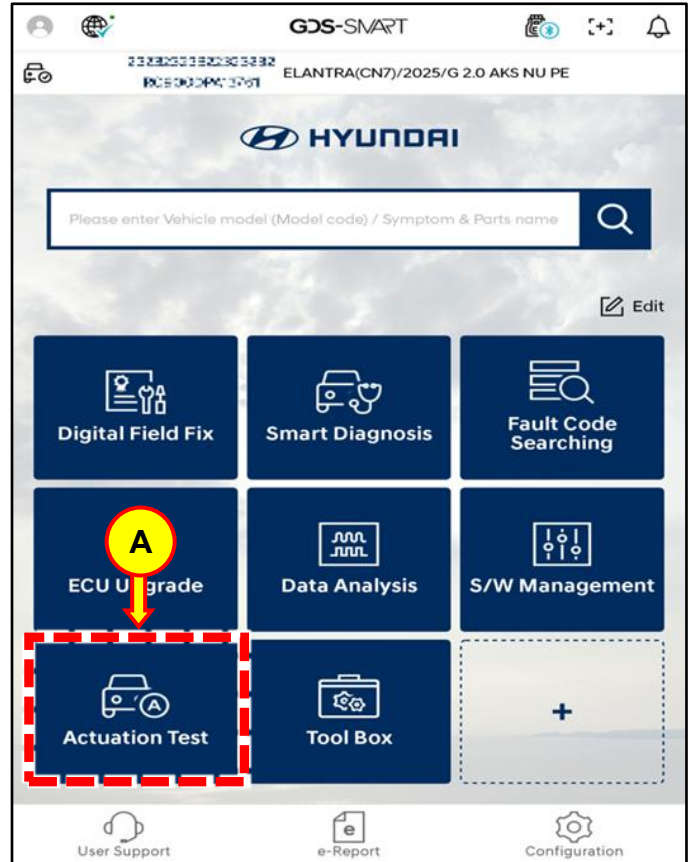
GDS-SMART

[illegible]
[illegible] ELANTRA(CN7)/2025/G 2.0 AKS NU PE

HYUNDAI

Please enter Vehicle model (Model code) / Symptom & Parts name

Edit

Digital Field Fix

Smart Diagnosis

Fault Code Searching

A

ECU Upgrade

Data Analysis

S/W Management

Actuation Test

Tool Box

+

User Support

e-Report

Configuration